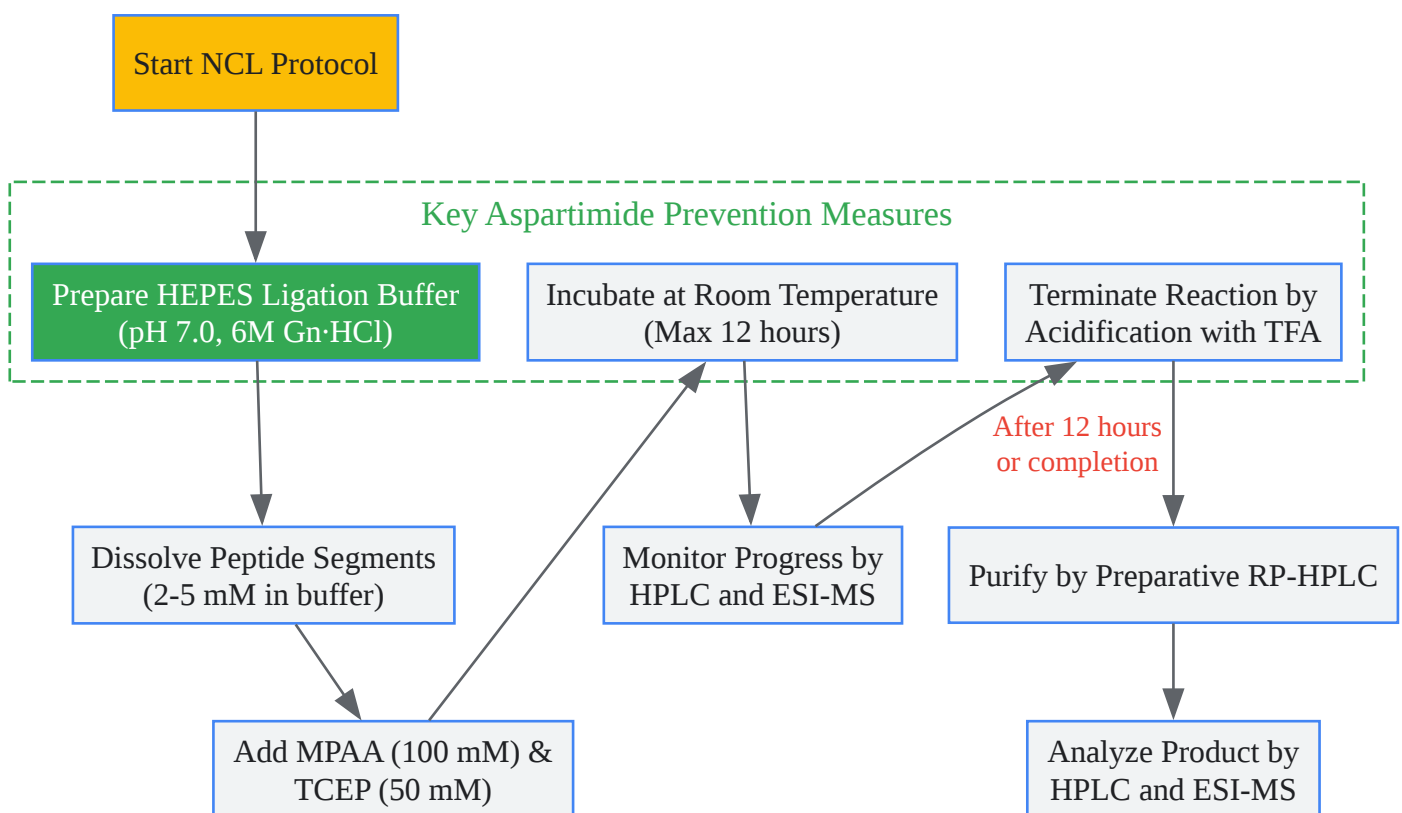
Start NCL Protocol

Key Aspartimide Prevention Measures

Prepare HEPES Ligation Buffer (pH 7.0, 6M Gn·HCl)

Incubate at Room Temperature (Max 12 hours)

Terminate Reaction by Acidification with TFA

After 12 hours or completion

Dissolve Peptide Segments (2-5 mM in buffer)

Monitor Progress by HPLC and ESI-MS

Purify by Preparative RP-HPLC

Add MPAA (100 mM) & TCEP (50 mM)

Analyze Product by HPLC and ESI-MS